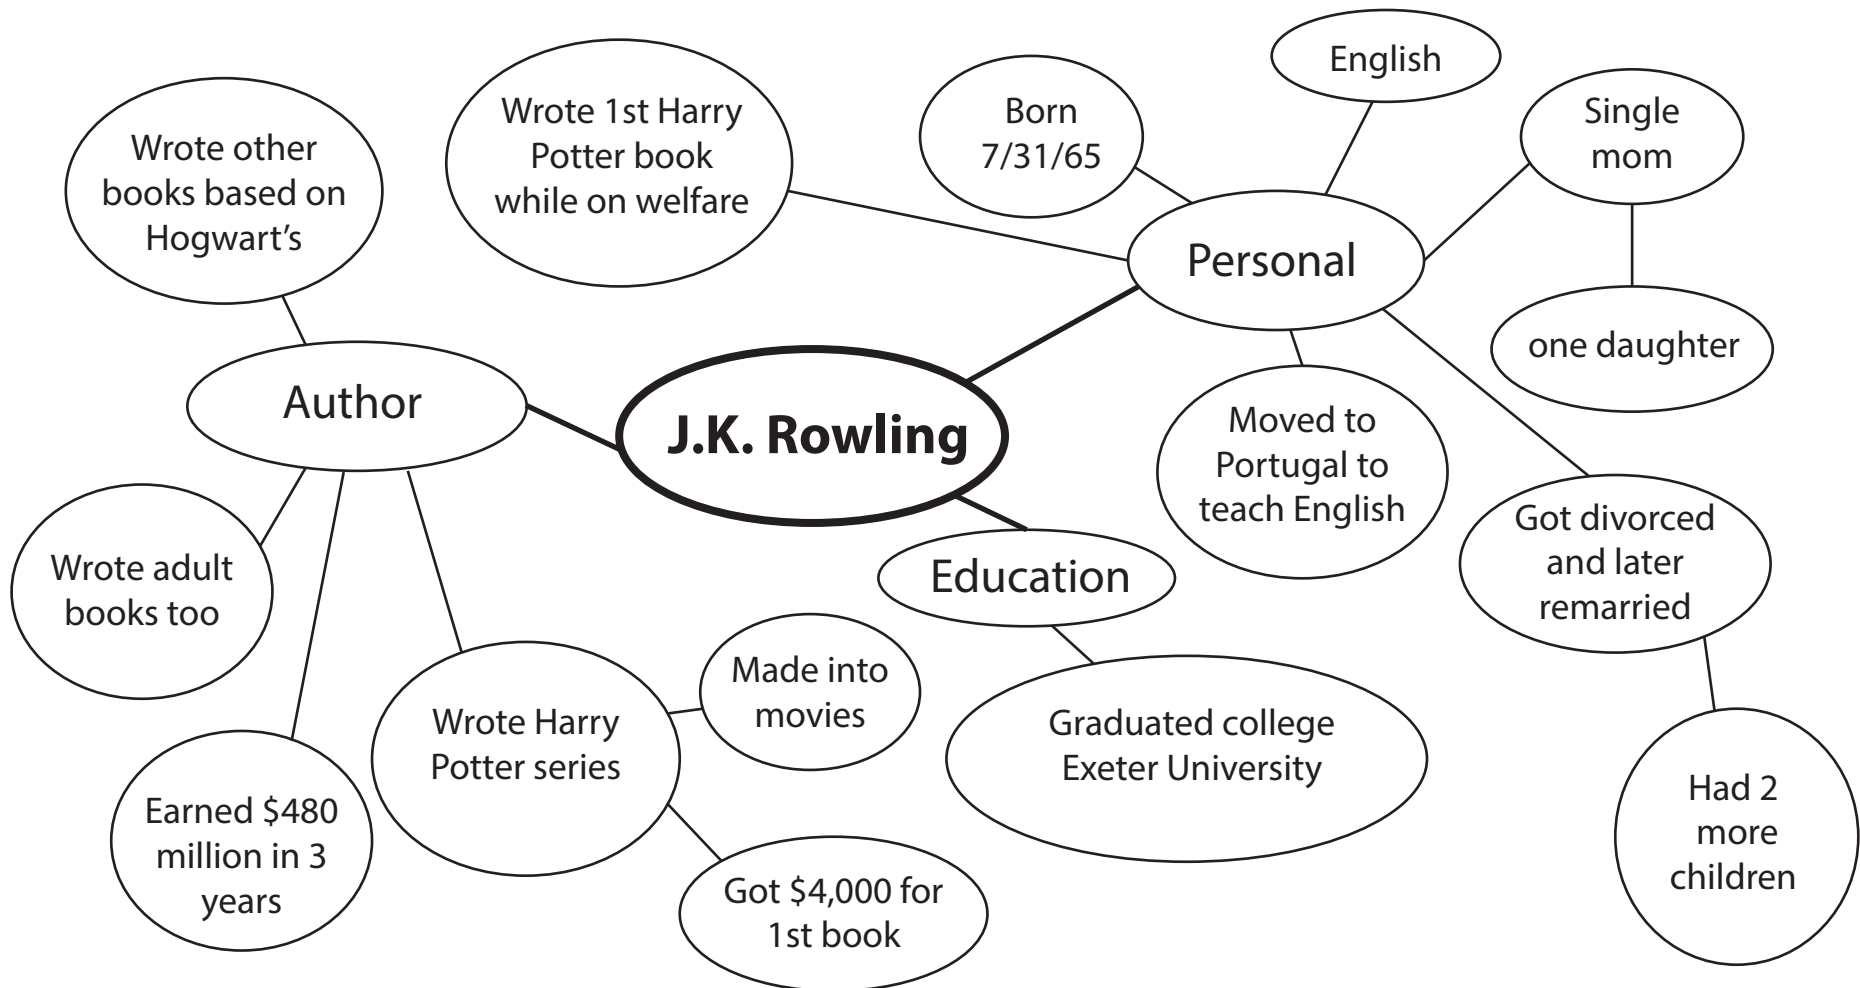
J.K. Rowling

Author

Wrote other books based on Hogwart's

Wrote adult books too

Earned \$480 million in 3 years

Wrote Harry Potter series

Made into movies

Got \$4,000 for 1st book

Education

Graduated college Exeter University

Personal

Wrote 1st Harry Potter book while on welfare

Born 7/31/65

English

Single mom

one daughter

Moved to Portugal to teach English

Got divorced and later remarried

Had 2 more children